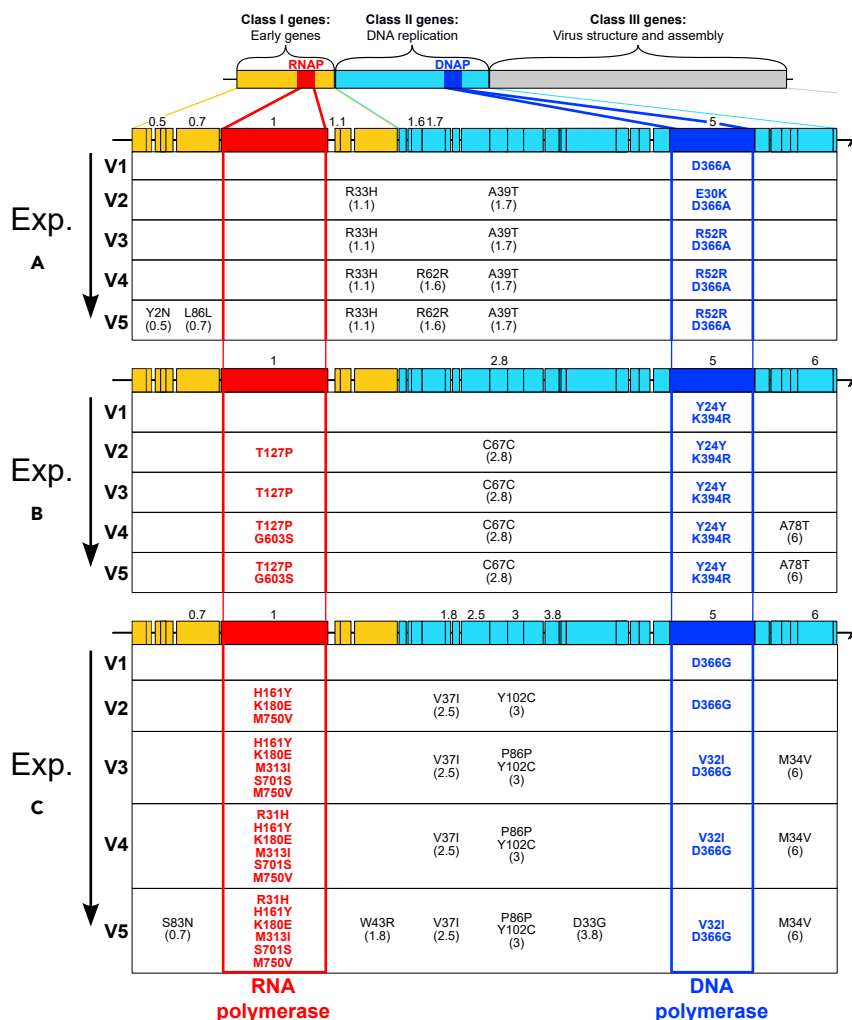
Class I genes:
Early genes

Class II genes:
DNA replication

Class III genes:
Virus structure and assembly

RNAP

DNAP

0.5 0.7 1 1.1 1.6 1.7 5

Exp. A

| | | | |
|---|---|---|---|
| V1 | | | D366A |
| V2 | | R33H (1.1) A39T (1.7) | E30K D366A |
| V3 | | R33H (1.1) A39T (1.7) | R52R D366A |
| V4 | | R33H (1.1) R62R (1.6) A39T (1.7) | R52R D366A |
| V5 | Y2N (0.5) L86L (0.7) | R33H (1.1) R62R (1.6) A39T (1.7) | R52R D366A |

1 2.8 5 6

Exp. B

| | | | | |
|---|---|---|---|---|
| V1 | | | Y24Y K394R | |
| V2 | T127P | C67C (2.8) | Y24Y K394R | |
| V3 | T127P | C67C (2.8) | Y24Y K394R | |
| V4 | T127P G603S | C67C (2.8) | Y24Y K394R | A78T (6) |
| V5 | T127P G603S | C67C (2.8) | Y24Y K394R | A78T (6) |

0.7 1 1.8 2.5 3 3.8 5 6

Exp. C

| | | | | | |
|---|---|---|---|---|---|
| V1 | | | | D366G | |
| V2 | | H161Y K180E M750V | V37I (2.5) Y102C (3) | D366G | |
| V3 | | H161Y K180E M313I S701S M750V | V37I (2.5) P86P Y102C (3) | V32I D366G | M34V (6) |
| V4 | | R31H H161Y K180E M313I S701S M750V | V37I (2.5) P86P Y102C (3) | V32I D366G | M34V (6) |
| V5 | S83N (0.7) | R31H H161Y K180E M313I S701S M750V | W43R (1.8) V37I (2.5) P86P Y102C (3) D33G (3.8) | V32I D366G | M34V (6) |

RNA polymerase

DNA polymerase